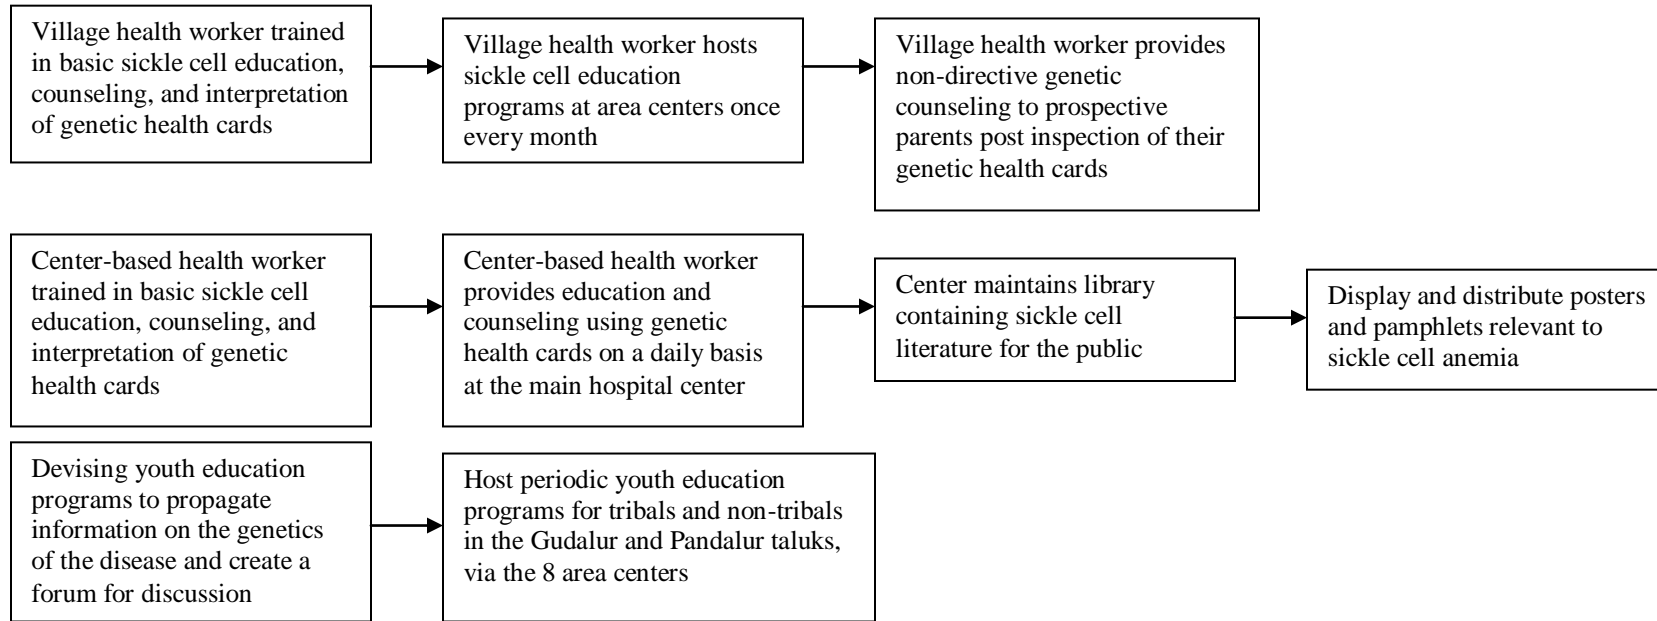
Village health worker trained in basic sickle cell education, counseling, and interpretation of genetic health cards

Village health worker hosts sickle cell education programs at area centers once every month

Village health worker provides non-directive genetic counseling to prospective parents post inspection of their genetic health cards

Center-based health worker trained in basic sickle cell education, counseling, and interpretation of genetic health cards

Center-based health worker provides education and counseling using genetic health cards on a daily basis at the main hospital center

Center maintains library containing sickle cell literature for the public

Display and distribute posters and pamphlets relevant to sickle cell anemia

Devising youth education programs to propagate information on the genetics of the disease and create a forum for discussion

Host periodic youth education programs for tribals and non-tribals in the Gudalur and Pandalur taluks, via the 8 area centers